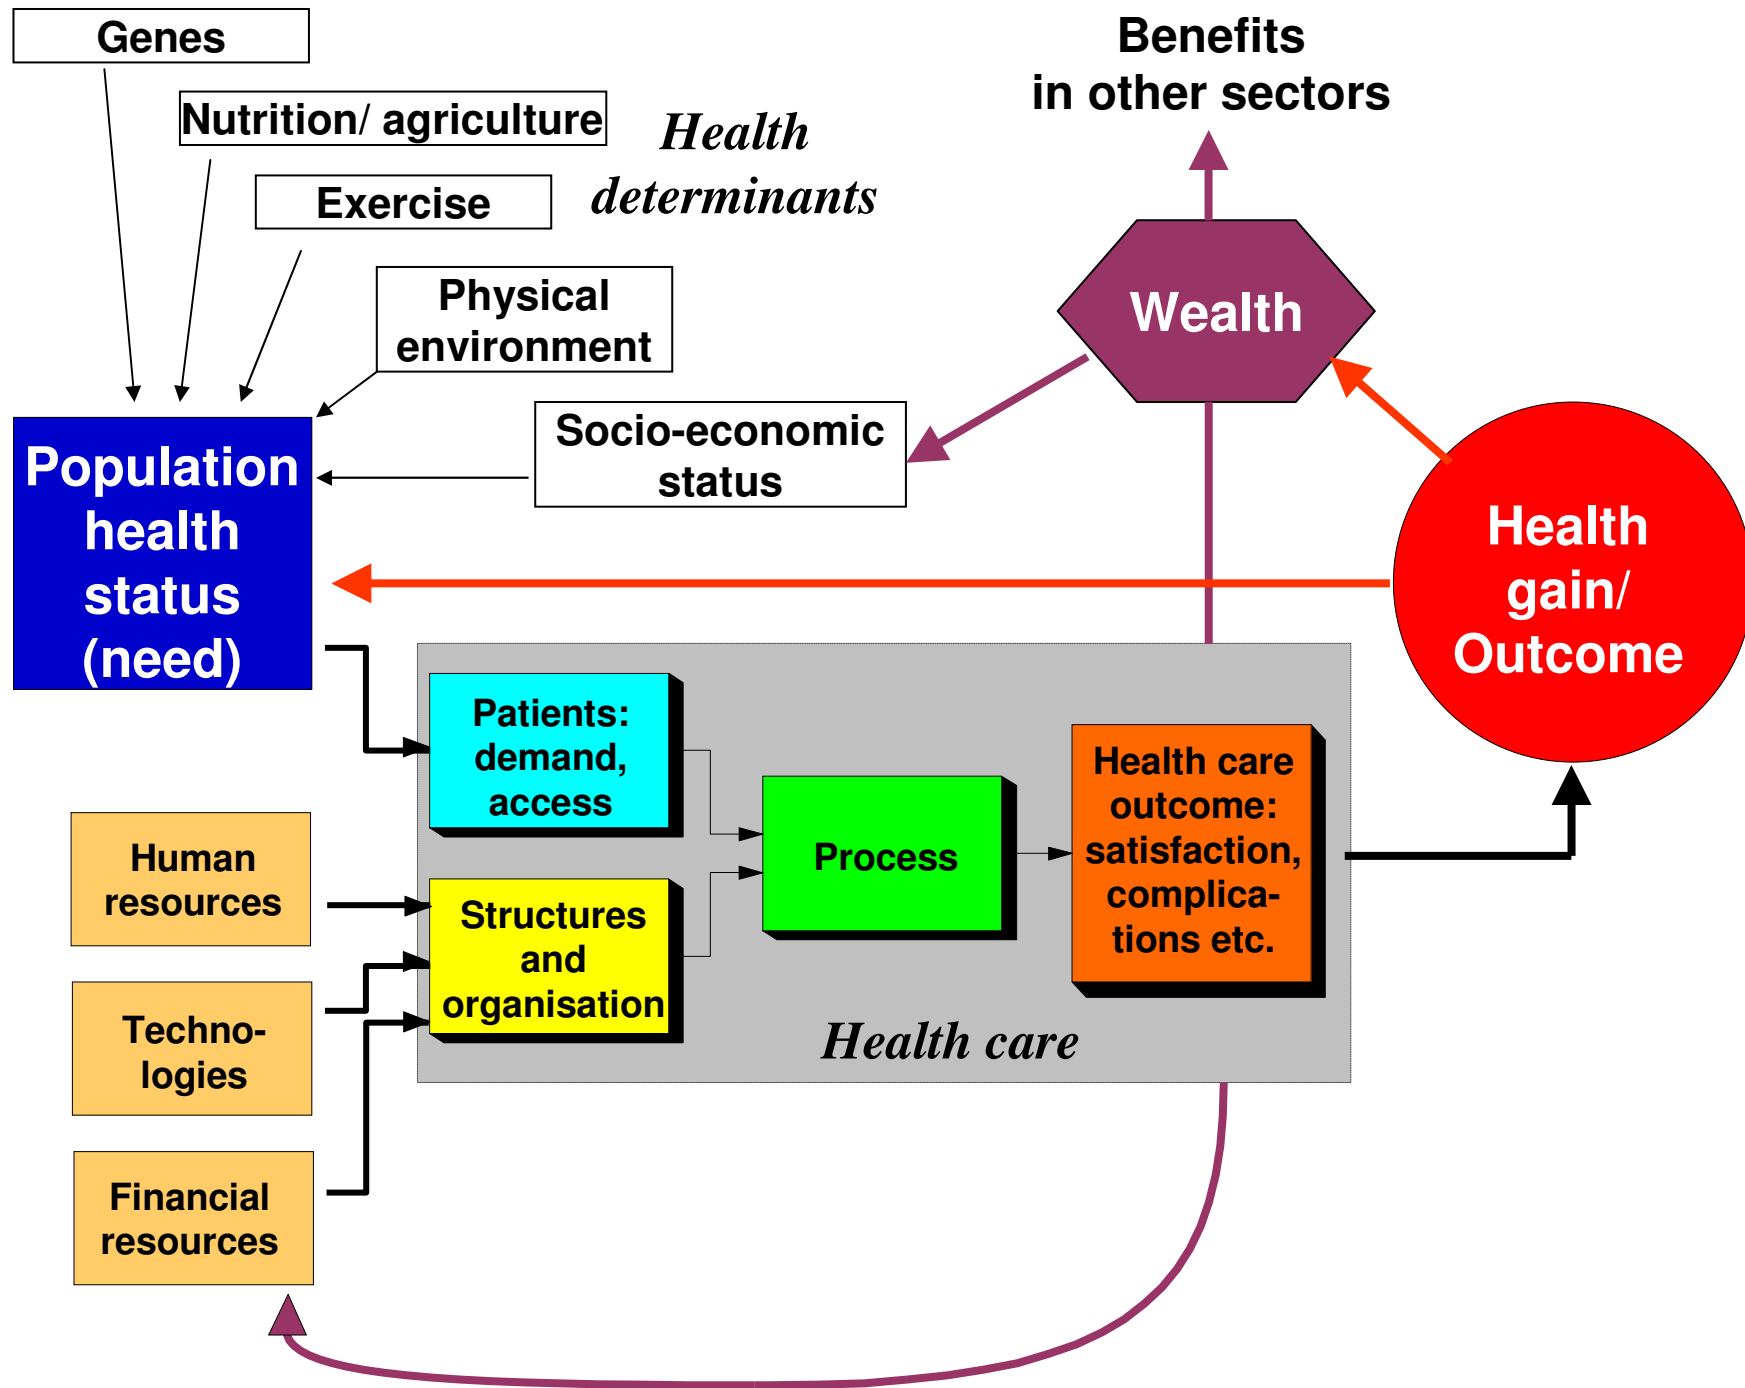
Genes

Nutrition/ agriculture

Exercise

Physical environment

Health determinants

Benefits in other sectors

Wealth

Socio-economic status

Population health status (need)

Health gain/ Outcome

Patients: demand, access

Process

Health care outcome: satisfaction, complications etc.

Human resources

Structures and organisation

Technologies

Financial resources

Health care